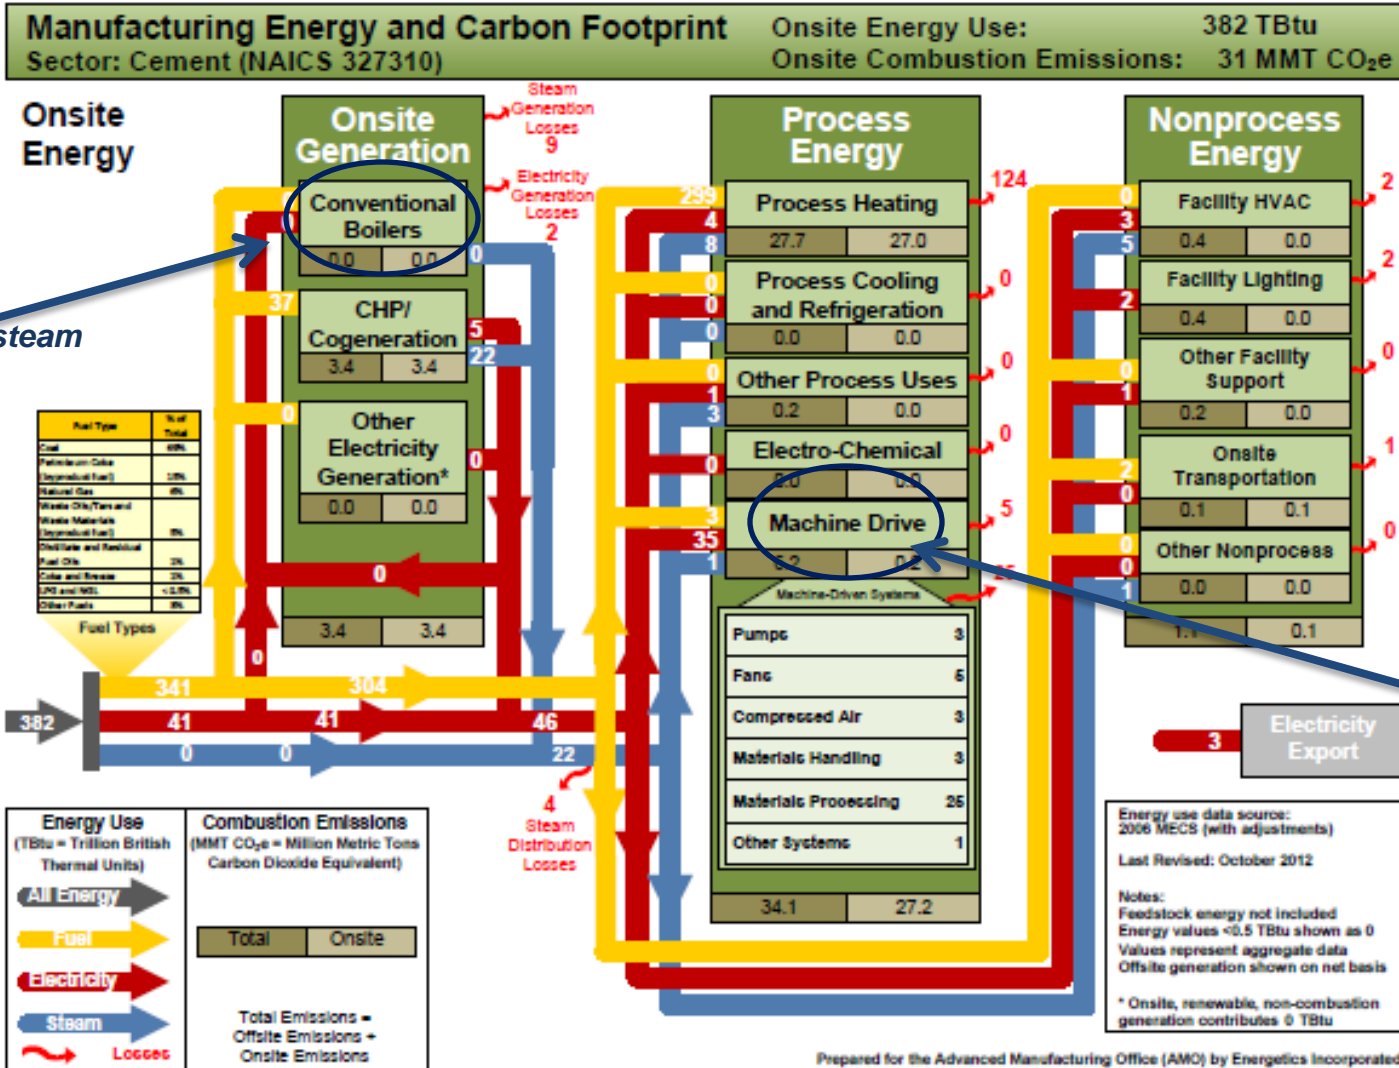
Manufacturing Energy and Carbon Footprint
Sector: Cement (NAICS 327310)
Onsite Energy Use: 382 TBtu
Onsite Combustion Emissions: 31 MMT $CO_2e$

Onsite Energy

steam

Onsite Generation

Steam Generation Losses 9

Electricity Generation Losses 2

Conventional Boilers
0.0 0.0

CHP/ Cogeneration
3.4 3.4

Other Electricity Generation*
0.0 0.0

3.4 3.4

Process Energy

Process Heating 27.7 27.0
Process Cooling and Refrigeration 0.0 0.0
Other Process Uses 0.2 0.0
Electro-Chemical 0.0 0.0
Machine Drive 6.2 0.2

Machine-Driven Systems
Pumps 3
Fans 5
Compressed Air 3
Materials Handling 3
Materials Processing 25
Other Systems 1

34.1 27.2

124 0 0 0 5 25

Nonprocess Energy

Facility HVAC 0.4 0.0
Facility Lighting 0.4 0.0
Other Facility Support 0.2 0.0
Onsite Transportation 0.1 0.1
Other Nonprocess 0.0 0.0

1.1 0.1

2 2 0 1 0

Electricity Export 3

382 341 304 41 41 46 0 0 22 37 0 0 0 5 22 0 299 4 8 0 0 0 0 1 3 0 3 35 1 0 3 5 2 0 1 2 0 0 1

4 Steam Distribution Losses

Fuel Types

| Fuel Type | % of Total |
|---|---|
| Coal | 69% |
| Petroleum Coke (byproduct fuel) | 18% |
| Natural Gas | 6% |
| Waste Oils/Tars and Waste Materials (byproduct fuel) | 5% |
| Distillate and Residual Fuel Oils | 1% |
| Coke and Breeze | 1% |
| LPG and NGL | <0.5% |
| Other Fuels | 0% |

Energy Use (TBtu = Trillion British Thermal Units)
All Energy
Fuel
Electricity
Steam
Losses

Combustion Emissions (MMT $CO_2e$ = Million Metric Tons Carbon Dioxide Equivalent)
Total Onsite
Total Emissions = Offsite Emissions + Onsite Emissions

Energy use data source: 2006 MECS (with adjustments)
Last Revised: October 2012
Notes:
Feedstock energy not included
Energy values <0.5 TBtu shown as 0
Values represent aggregate data
Offsite generation shown on net basis
* Onsite, renewable, non-combustion generation contributes 0 TBtu

Prepared for the Advanced Manufacturing Office (AMO) by Energetics Incorporated